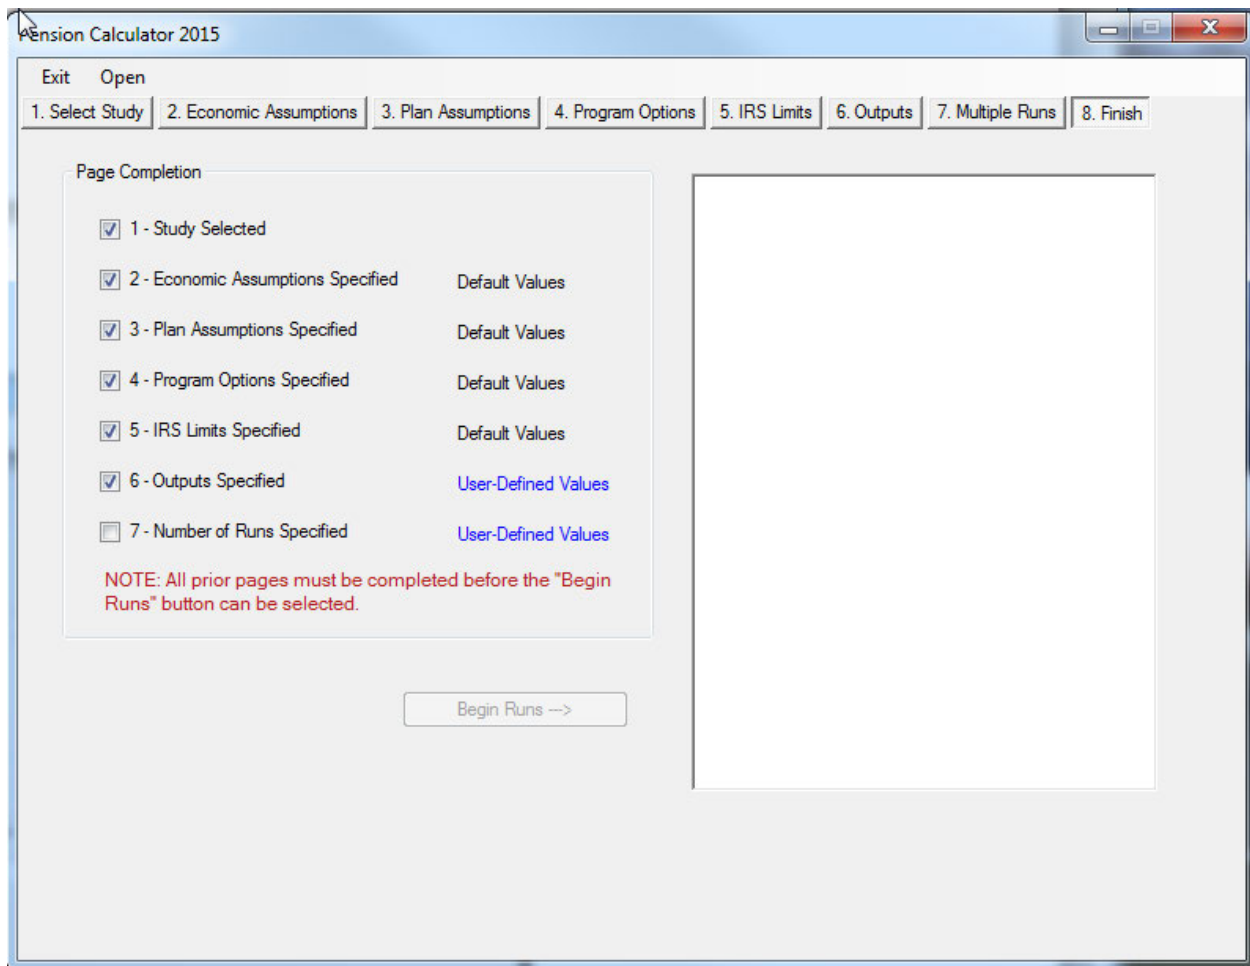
Pension Calculator 2015

Exit Open

1. Select Study | 2. Economic Assumptions | 3. Plan Assumptions | 4. Program Options | 5. IRS Limits | 6. Outputs | 7. Multiple Runs | 8. Finish

Page Completion

1 - Study Selected

2 - Economic Assumptions Specified Default Values

3 - Plan Assumptions Specified Default Values

4 - Program Options Specified Default Values

5 - IRS Limits Specified Default Values

6 - Outputs Specified User-Defined Values

7 - Number of Runs Specified User-Defined Values

NOTE: All prior pages must be completed before the "Begin Runs" button can be selected.

Begin Runs -->